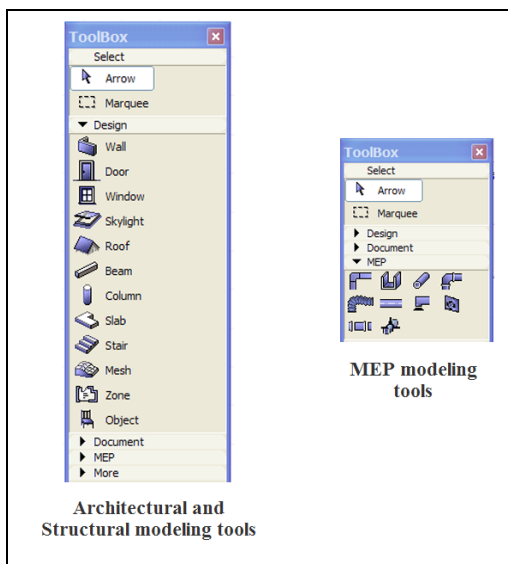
ToolBox
Select
Arrow
Marquee
Design
Wall
Door
Window
Skylight
Roof
Beam
Column
Slab
Stair
Mesh
Zone
Object
Document
MEP
More

Architectural and Structural modeling tools

ToolBox
Select
Arrow
Marquee
Design
Document
MEP

MEP modeling tools